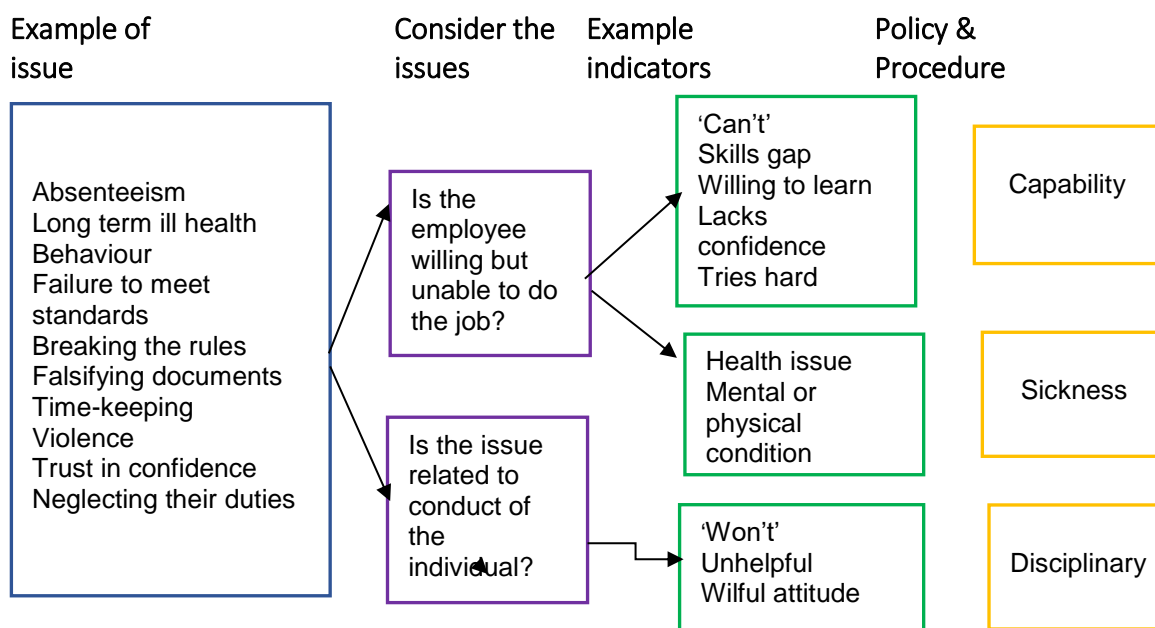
Example of issue

Consider the issues

Example indicators

Policy & Procedure

Absenteeism
Long term ill health
Behaviour
Failure to meet standards
Breaking the rules
Falsifying documents
Time-keeping
Violence
Trust in confidence
Neglecting their duties

Is the employee willing but unable to do the job?

Is the issue related to conduct of the individual?

'Can't'
Skills gap
Willing to learn
Lacks confidence
Tries hard

Health issue
Mental or physical condition

'Won't'
Unhelpful
Wilful attitude

Capability

Sickness

Disciplinary